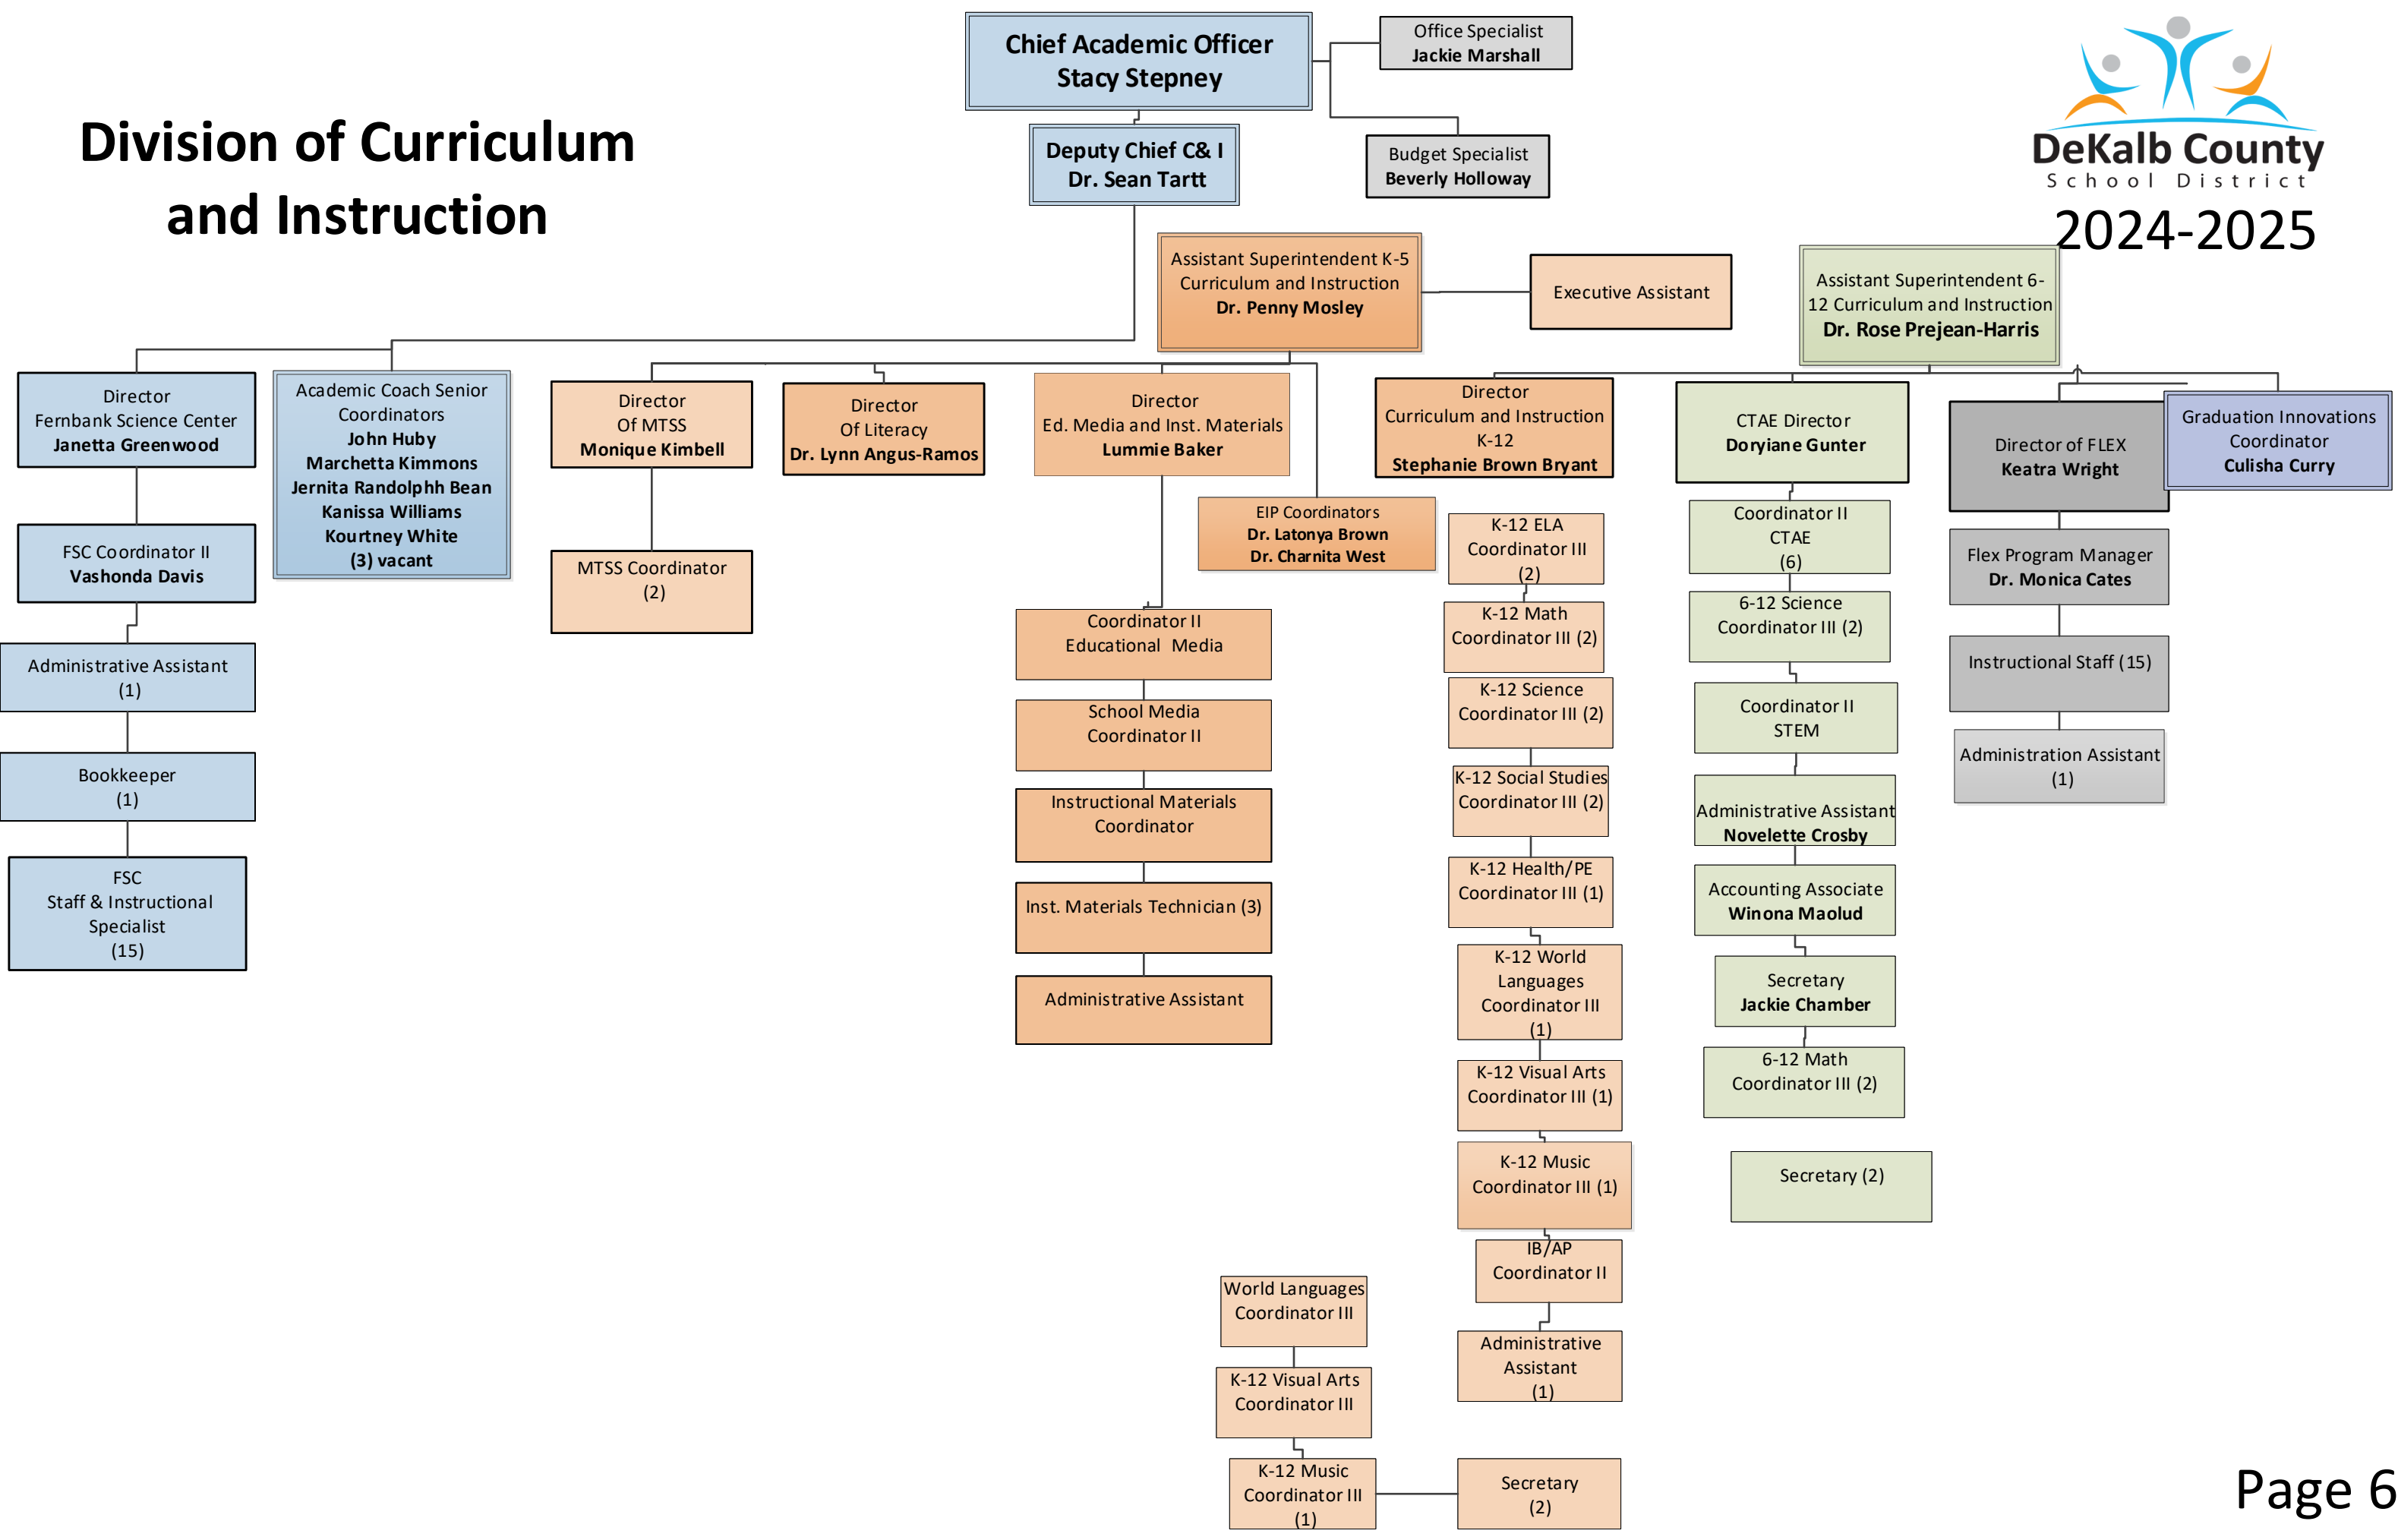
Division of Curriculum and Instruction

Chief Academic Officer
Stacy Stepney

Office Specialist
Jackie Marshall

Budget Specialist
Beverly Holloway

Deputy Chief C& I
Dr. Sean Tartt

DeKalb County
School District

2024-2025

Assistant Superintendent K-5 Curriculum and Instruction
Dr. Penny Mosley

Executive Assistant

Assistant Superintendent 6-12 Curriculum and Instruction
Dr. Rose Prejean-Harris

Director
Fernbank Science Center
Janetta Greenwood

FSC Coordinator II
Vashonda Davis

Administrative Assistant
(1)

Bookkeeper
(1)

FSC
Staff & Instructional Specialist
(15)

Academic Coach Senior Coordinators
John Huby
Marchetta Kimmons
Jernita Randolphh Bean
Kanissa Williams
Kourtney White
(3) vacant

Director
Of MTSS
Monique Kimbell

MTSS Coordinator
(2)

Director
Of Literacy
Dr. Lynn Angus-Ramos

Director
Ed. Media and Inst. Materials
Lummie Baker

EIP Coordinators
Dr. Latonya Brown
Dr. Charnita West

Coordinator II
Educational Media

School Media
Coordinator II

Instructional Materials
Coordinator

Inst. Materials Technician (3)

Administrative Assistant

Director
Curriculum and Instruction
K-12
Stephanie Brown Bryant

K-12 ELA
Coordinator III
(2)

K-12 Math
Coordinator III (2)

K-12 Science
Coordinator III (2)

K-12 Social Studies
Coordinator III (2)

K-12 Health/PE
Coordinator III (1)

K-12 World Languages
Coordinator III
(1)

K-12 Visual Arts
Coordinator III (1)

K-12 Music
Coordinator III (1)

IB/AP
Coordinator II

Administrative Assistant
(1)

World Languages
Coordinator III

K-12 Visual Arts
Coordinator III

K-12 Music
Coordinator III
(1)

Secretary
(2)

CTAE Director
Doryiane Gunter

Coordinator II
CTAE
(6)

6-12 Science
Coordinator III (2)

Coordinator II
STEM

Administrative Assistant
Novelette Crosby

Accounting Associate
Winona Maolud

Secretary
Jackie Chamber

6-12 Math
Coordinator III (2)

Secretary (2)

Director of FLEX
Keatra Wright

Graduation Innovations
Coordinator
Culisha Curry

Flex Program Manager
Dr. Monica Cates

Instructional Staff (15)

Administration Assistant
(1)

Page 6